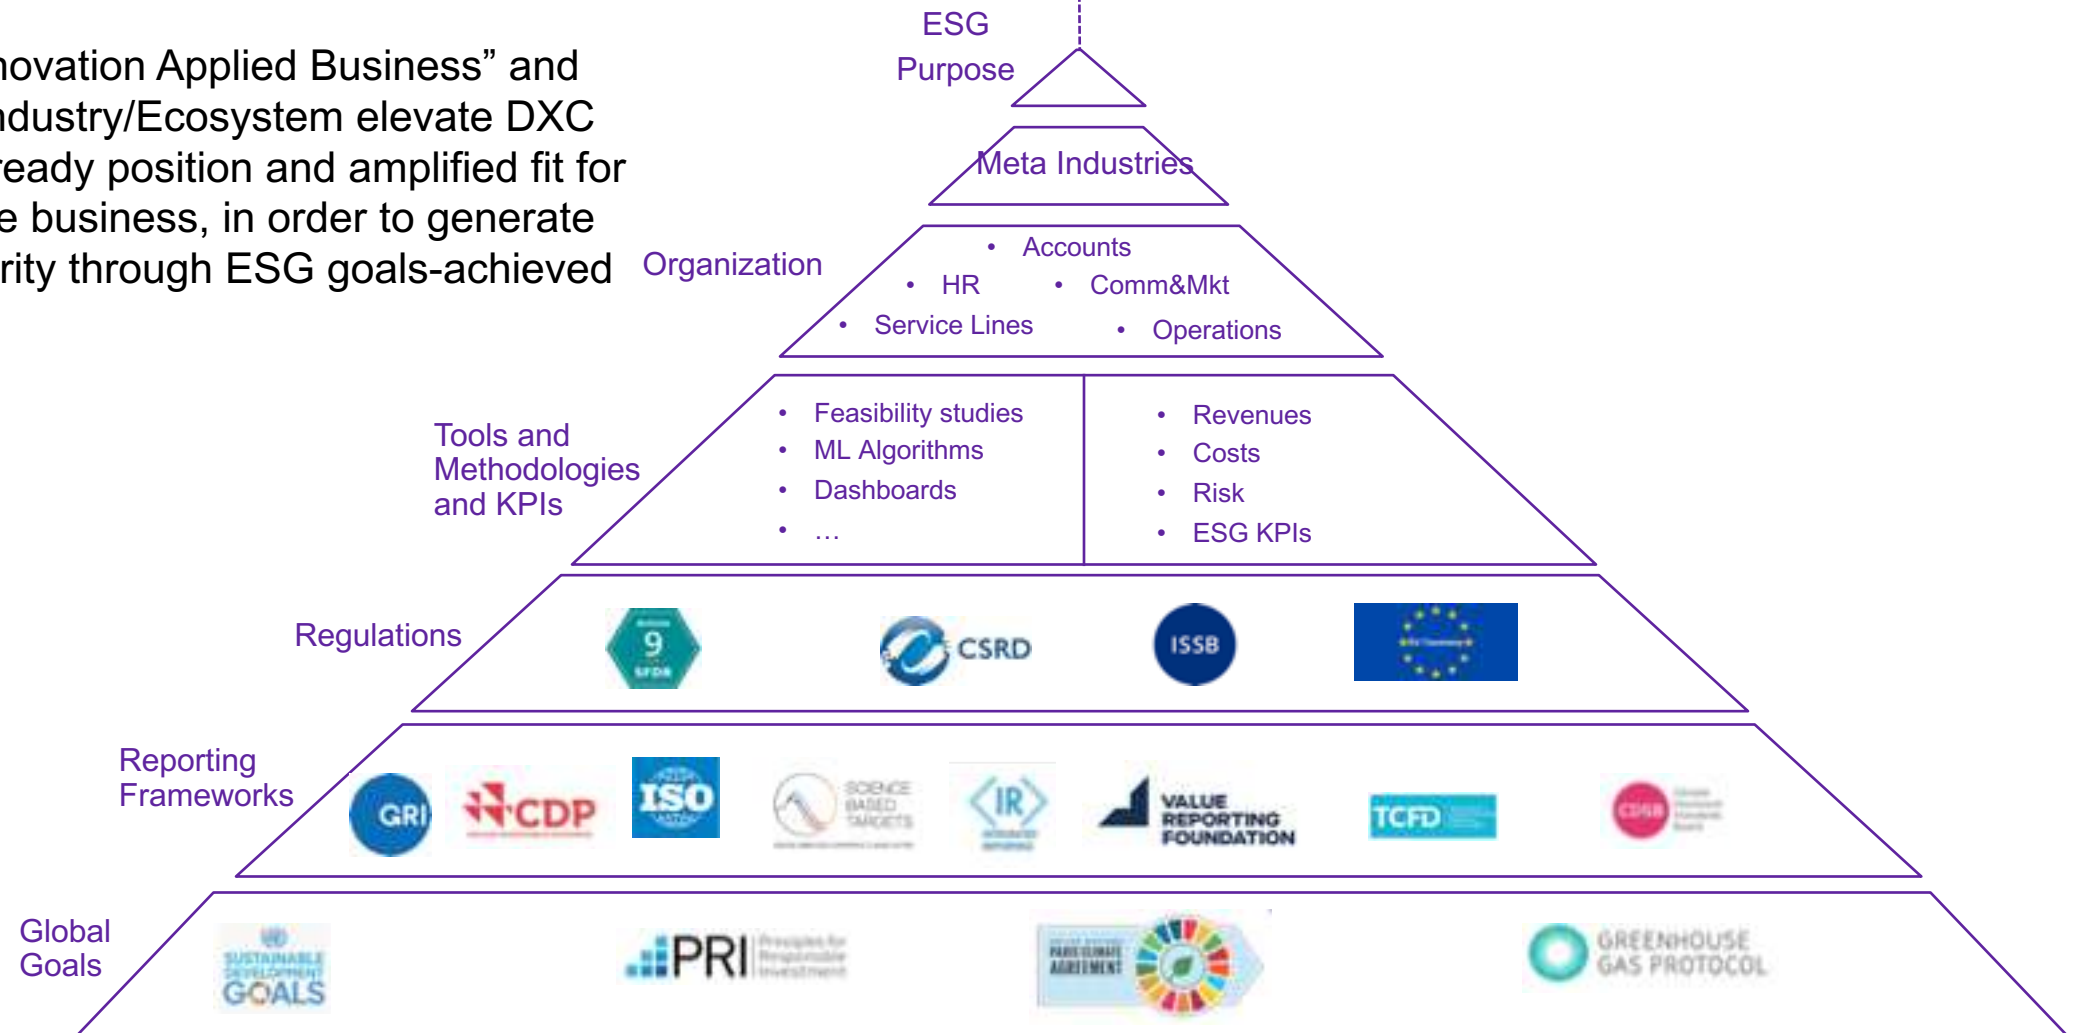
novation Applied Business" and ndustry/Ecosystem elevate DXC eady position and amplified fit for e business, in order to generate rity through ESG goals-achieved

ESG
Purpose

Meta Industries

Organization

• Accounts
• HR
• Comm&Mkt
• Service Lines
• Operations

Tools and Methodologies and KPIs

• Feasibility studies
• ML Algorithms
• Dashboards
• …

• Revenues
• Costs
• Risk
• ESG KPIs

Regulations

9 SFDR

CSRD

ISSB

Reporting Frameworks

GRI

CDP

ISO

SCIENCE BASED TARGETS

IR

VALUE REPORTING FOUNDATION

TCFD

CDSB

Global Goals

SUSTAINABLE DEVELOPMENT GOALS

PRI Principles for Responsible Investment

PARIS CLIMATE AGREEMENT

GREENHOUSE GAS PROTOCOL